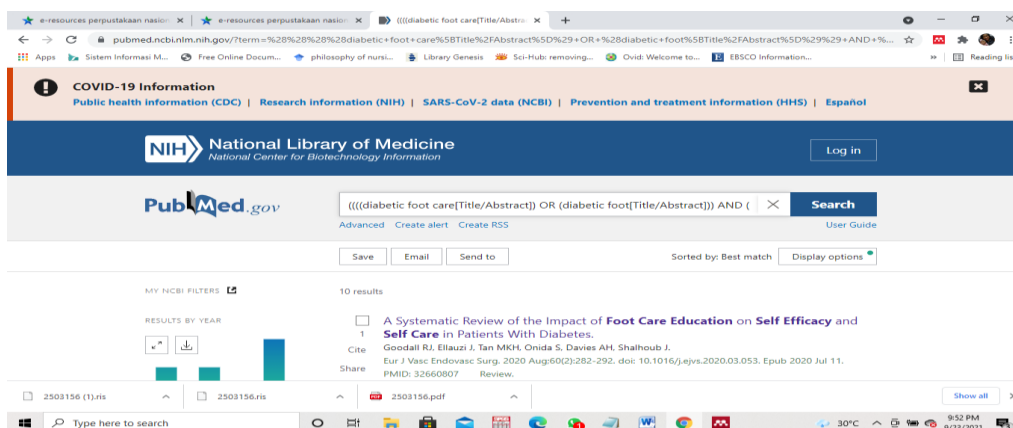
e-resources perpustakaan nasion ×
e-resources perpustakaan nasion ×
((((diabetic foot care[Title/Abstra ×
+

pubmed.ncbi.nlm.nih.gov/?term=%28%28%28%28diabetic+foot+care%5BTitle%2FAbstract%5D%29+OR+%28diabetic+foot%5BTitle%2FAbstract%5D%29%29+AND+%...

Apps   Sistem Informasi M...   Free Online Docum...   philosophy of nursi...   Library Genesis   Sci-Hub: removing...   Ovid: Welcome to...   EBSCO Information...   »   Reading list

COVID-19 Information
Public health information (CDC) | Research information (NIH) | SARS-CoV-2 data (NCBI) | Prevention and treatment information (HHS) | Español

NIH National Library of Medicine
National Center for Biotechnology Information

Log in

PubMed.gov

((((diabetic foot care[Title/Abstract]) OR (diabetic foot[Title/Abstract])) AND (
Search
Advanced   Create alert   Create RSS
User Guide

Save   Email   Send to
Sorted by: Best match   Display options

MY NCBI FILTERS
10 results

RESULTS BY YEAR

1
Cite
Share
A Systematic Review of the Impact of Foot Care Education on Self Efficacy and Self Care in Patients With Diabetes.
Goodall RJ, Ellauzi J, Tan MKH, Onida S, Davies AH, Shalhoub J.
Eur J Vasc Endovasc Surg. 2020 Aug;60(2):282-292. doi: 10.1016/j.ejvs.2020.03.053. Epub 2020 Jul 11.
PMID: 32660807   Review.

2503156 (1).ris   2503156.ris   2503156.pdf   Show all

Type here to search
30°C
9:52 PM
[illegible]